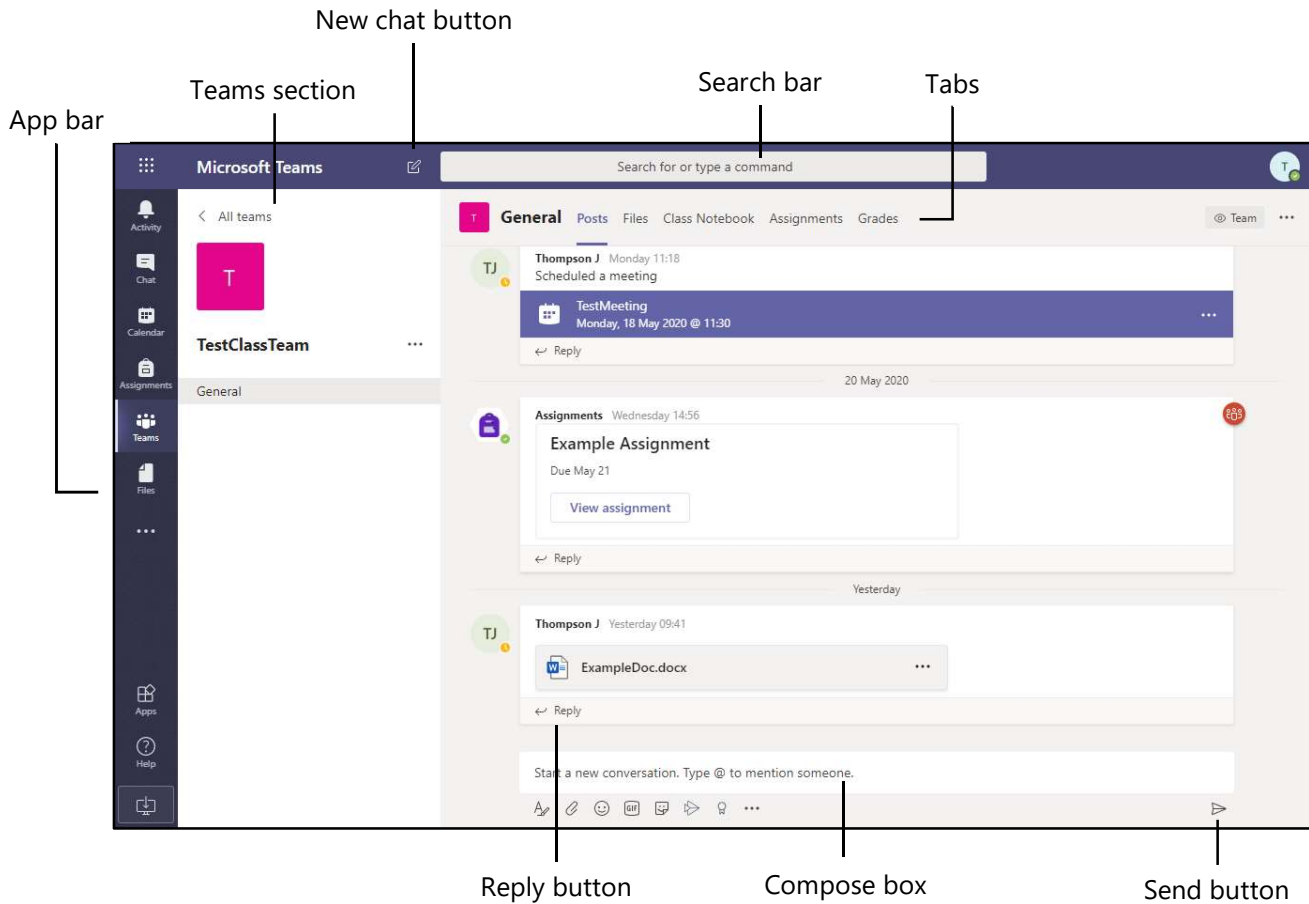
New chat button

Teams section

Search bar

Tabs

App bar

Microsoft Teams

Search for or type a command

T

Activity

Chat

Calendar

Assignments

Teams

Files

...

Apps

Help

< All teams

T

TestClassTeam ...

General

T General Posts Files Class Notebook Assignments Grades

Team ...

TJ Thompson J Monday 11:18
Scheduled a meeting

TestMeeting
Monday, 18 May 2020 @ 11:30 ...

Reply

20 May 2020

Assignments Wednesday 14:56

Example Assignment
Due May 21

View assignment

Reply

Yesterday

TJ Thompson J Yesterday 09:41

ExampleDoc.docx ...

Reply

Start a new conversation. Type @ to mention someone.

Reply button

Compose box

Send button